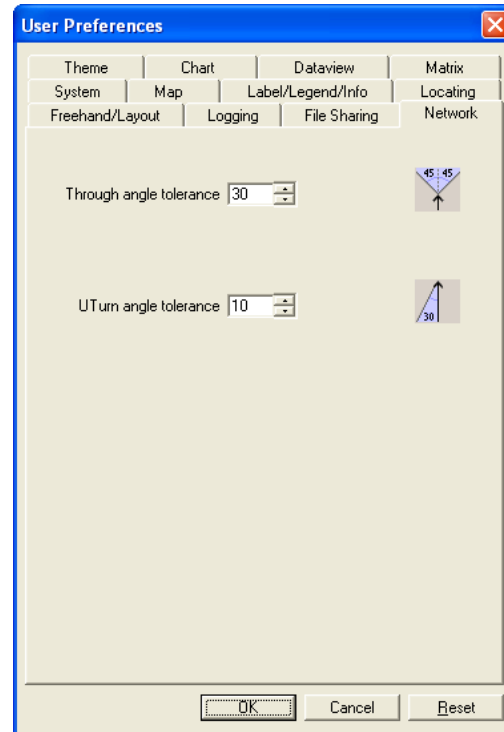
User Preferences

Theme | Chart | Dataview | Matrix
System | Map | Label/Legend/Info | Locating
Freehand/Layout | Logging | File Sharing | Network

Through angle tolerance 30

45 45

UTurn angle tolerance 10

30

OK Cancel Reset